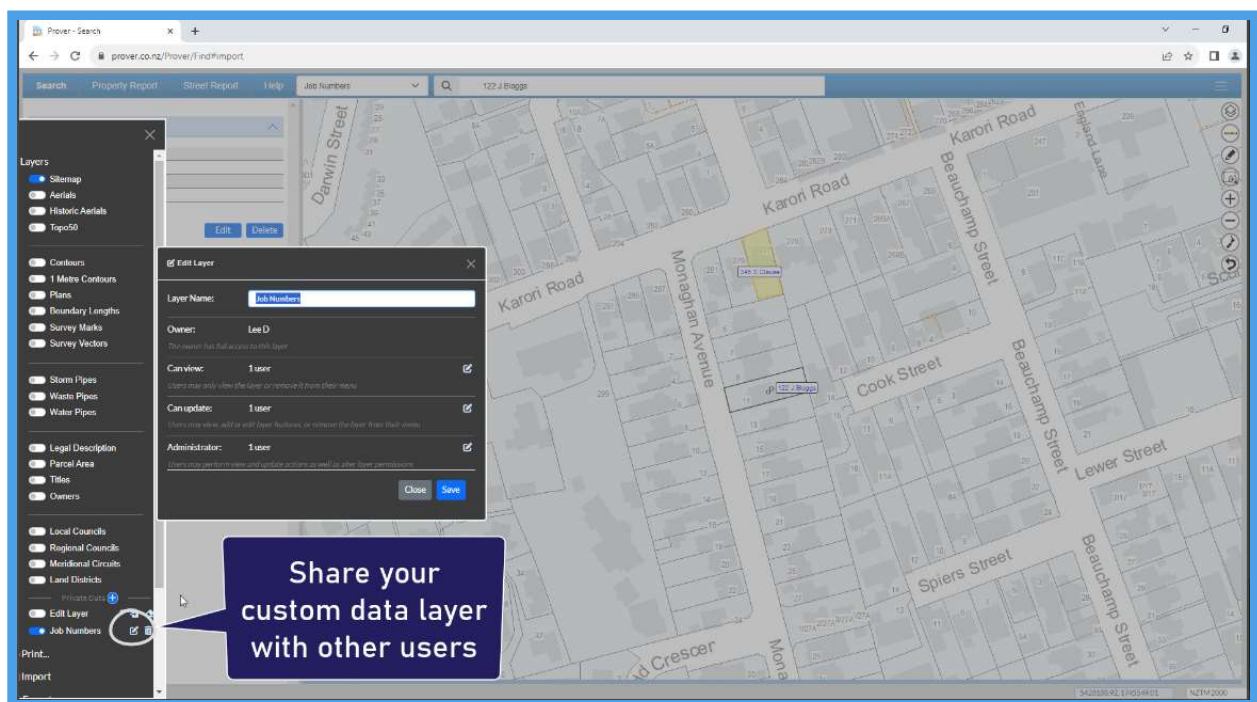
Prover - Search × +

prover.co.nz/Prover/Find#import

Search Property Report Street Report Help Job Numbers 122 J Biggs

Layers
Sitemap
Aerials
Historic Aerials
Topo50

Contours
1 Metre Contours
Plans
Boundary Lengths
Survey Marks
Survey Vectors

Storm Pipes
Waste Pipes
Water Pipes

Legal Description
Parcel Area
Titles
Owners

Local Councils
Regional Councils
Meridional Circuits
Land Districts
Private Data
Edit Layer
Job Numbers
Print...
Import

Edit Delete

Edit Layer

Layer Name: Job Numbers

Owner: Lee D
The owner has full access to this layer

Can view: 1 user
Users may only view the layer or remove it from their menu

Can update: 1 user
Users may view, add or edit layer features, or remove the layer from their menu

Administrator: 1 user
Users may perform view and update actions as well as alter layer permissions

Close Save

Share your custom data layer with other users

Darwin Street
Karori Road
Karori Road
Karori Road
Beauchamp Street
Beauchamp Street
Beauchamp Street
Monaghan Avenue
Cook Street
Lewer Street
Spiers Street
Crescent
Mona
245 J Clause
122 J Biggs

NZTM 2000